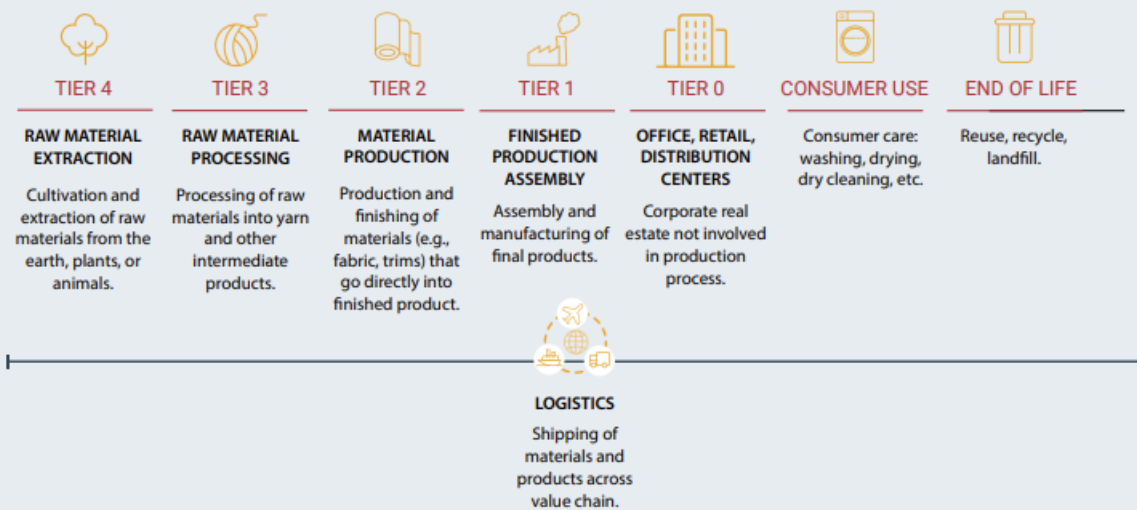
TIER 4

RAW MATERIAL EXTRACTION

Cultivation and extraction of raw materials from the earth, plants, or animals.

TIER 3

RAW MATERIAL PROCESSING

Processing of raw materials into yarn and other intermediate products.

TIER 2

MATERIAL PRODUCTION

Production and finishing of materials (e.g., fabric, trims) that go directly into finished product.

TIER 1

FINISHED PRODUCTION ASSEMBLY

Assembly and manufacturing of final products.

TIER 0

OFFICE, RETAIL, DISTRIBUTION CENTERS

Corporate real estate not involved in production process.

CONSUMER USE

Consumer care: washing, drying, dry cleaning, etc.

END OF LIFE

Reuse, recycle, landfill.

LOGISTICS

Shipping of materials and products across value chain.